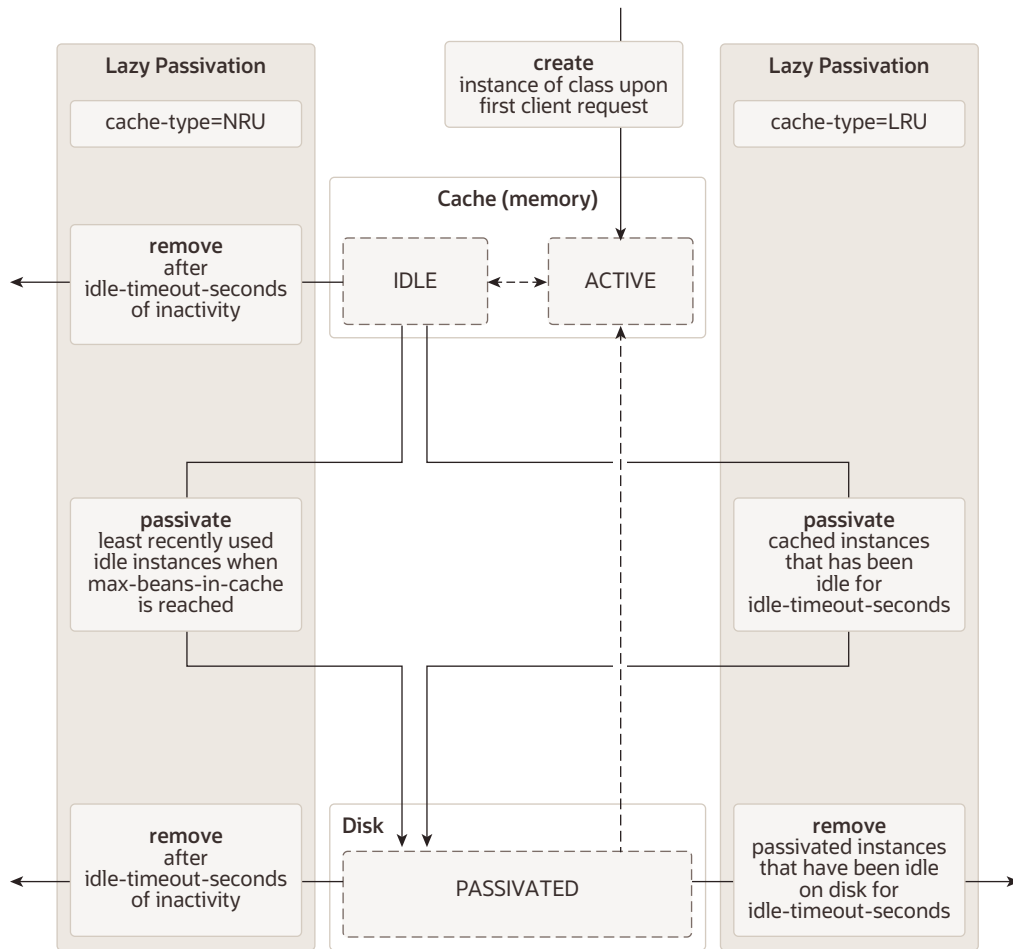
Lazy Passivation

cache-type=NRU

remove
after
idle-timeout-seconds
of inactivity

passivate
least recently used
idle instances when
max-beans-in-cache
is reached

remove
after
idle-timeout-seconds
of inactivity

create
instance of class upon
first client request

Cache (memory)

IDLE

ACTIVE

Disk

PASSIVATED

Lazy Passivation

cache-type=LRU

passivate
cached instances
that has been
idle for
idle-timeout-seconds

remove
passivated instances
that have been idle
on disk for
idle-timeout-seconds